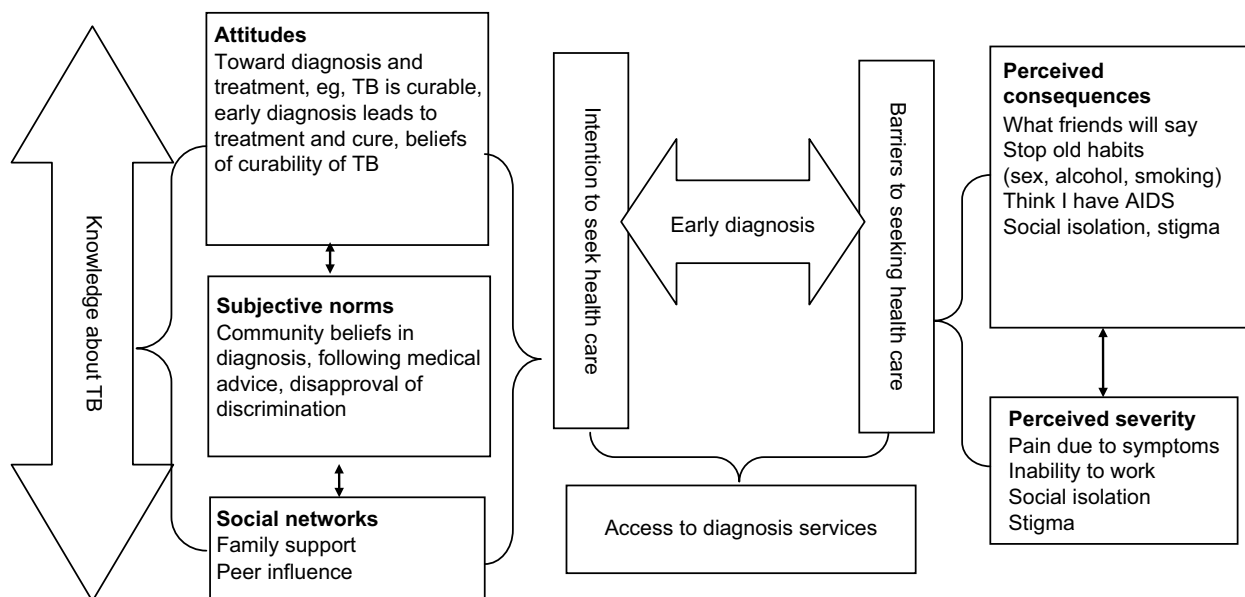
Knowledge about TB

Attitudes
Toward diagnosis and treatment, eg, TB is curable, early diagnosis leads to treatment and cure, beliefs of curability of TB

Subjective norms
Community beliefs in diagnosis, following medical advice, disapproval of discrimination

Social networks
Family support
Peer influence

Intention to seek health care

Early diagnosis

Barriers to seeking health care

Access to diagnosis services

Perceived consequences
What friends will say
Stop old habits (sex, alcohol, smoking)
Think I have AIDS
Social isolation, stigma

Perceived severity
Pain due to symptoms
Inability to work
Social isolation
Stigma